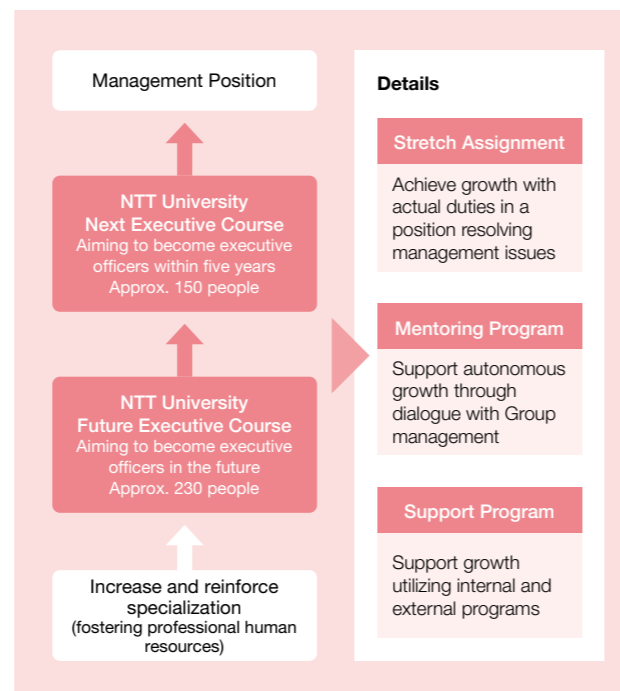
Management Position

NTT University
Next Executive Course
Aiming to become executive officers within five years
Approx. 150 people

NTT University
Future Executive Course
Aiming to become executive officers in the future
Approx. 230 people

Increase and reinforce specialization
(fostering professional human resources)

Details

Stretch Assignment

Achieve growth with actual duties in a position resolving management issues

Mentoring Program

Support autonomous growth through dialogue with Group management

Support Program

Support growth utilizing internal and external programs